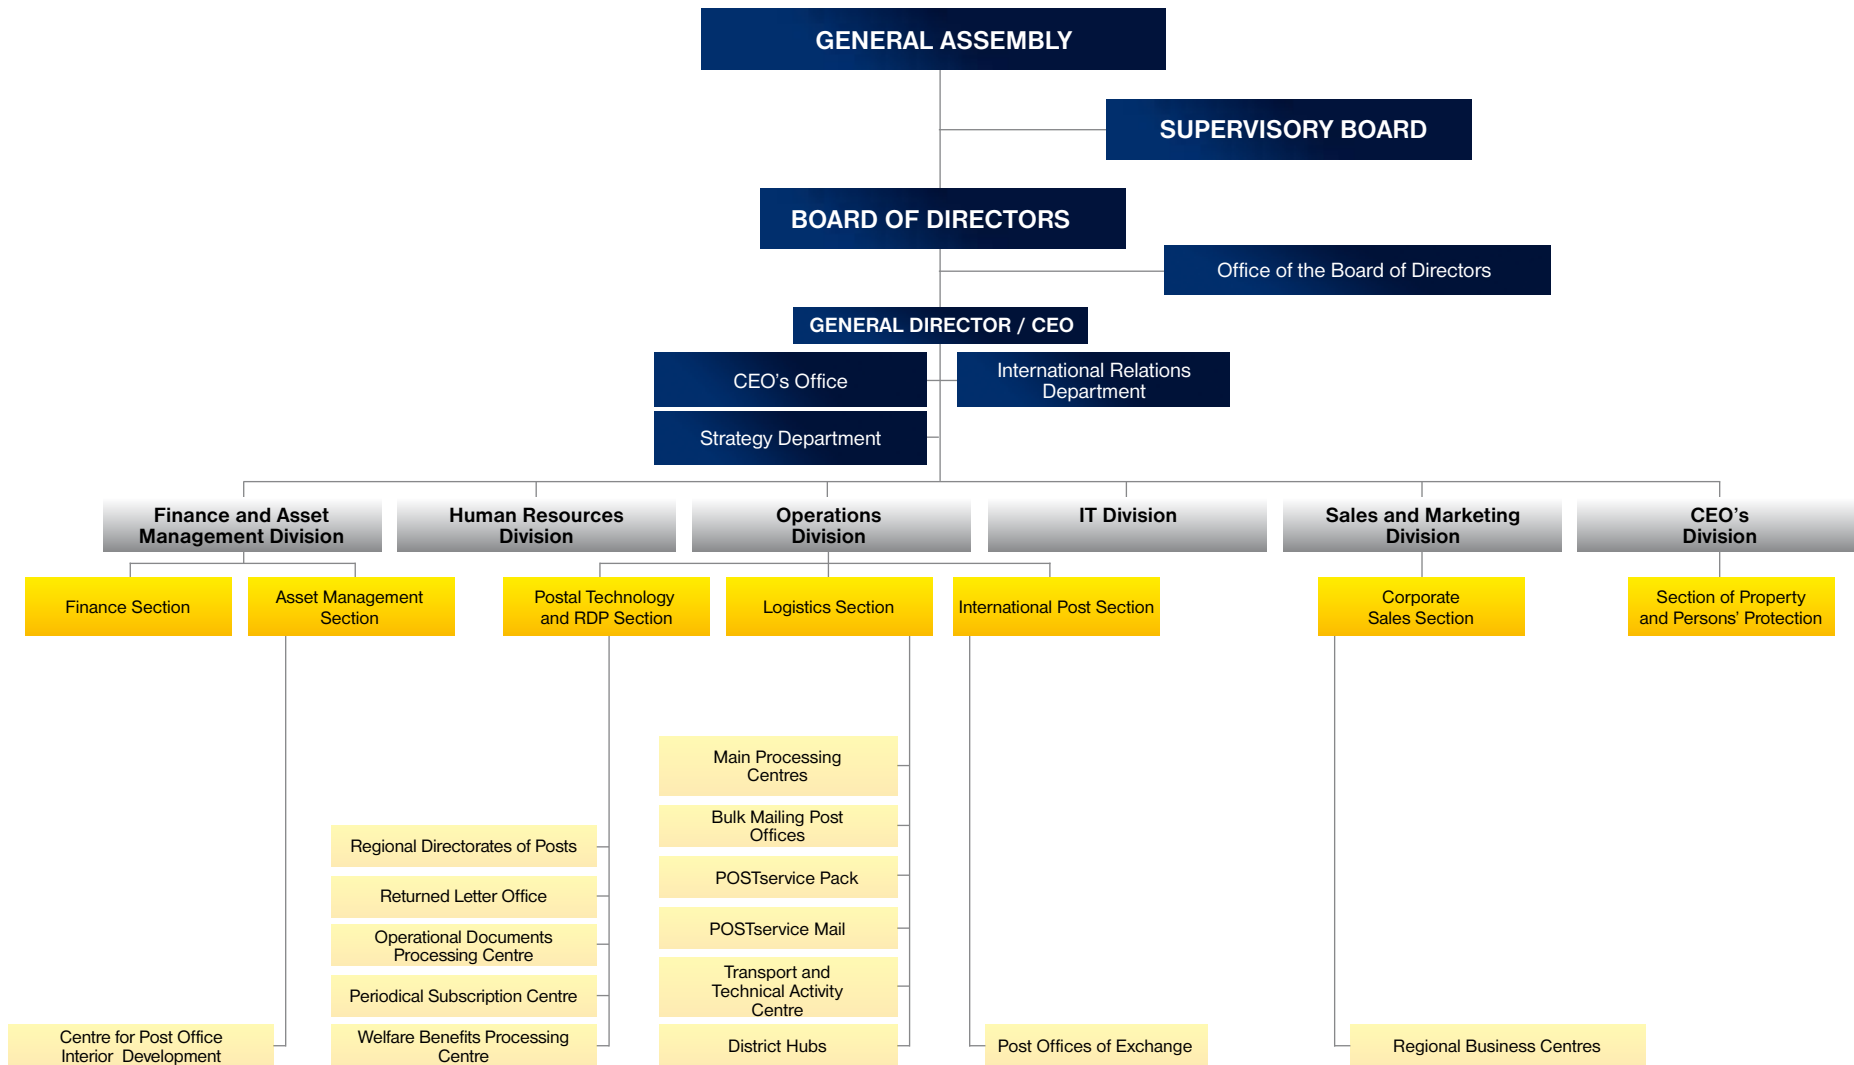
GENERAL ASSEMBLY

SUPERVISORY BOARD

BOARD OF DIRECTORS

Office of the Board of Directors

GENERAL DIRECTOR / CEO

CEO's Office

International Relations Department

Strategy Department

Finance and Asset Management Division

Human Resources Division

Operations Division

IT Division

Sales and Marketing Division

CEO's Division

Finance Section

Asset Management Section

Postal Technology and RDP Section

Logistics Section

International Post Section

Corporate Sales Section

Section of Property and Persons' Protection

Main Processing Centres

Bulk Mailing Post Offices

Regional Directorates of Posts

POSTservice Pack

Returned Letter Office

POSTservice Mail

Operational Documents Processing Centre

Transport and Technical Activity Centre

Periodical Subscription Centre

Centre for Post Office Interior Development

Welfare Benefits Processing Centre

District Hubs

Post Offices of Exchange

Regional Business Centres